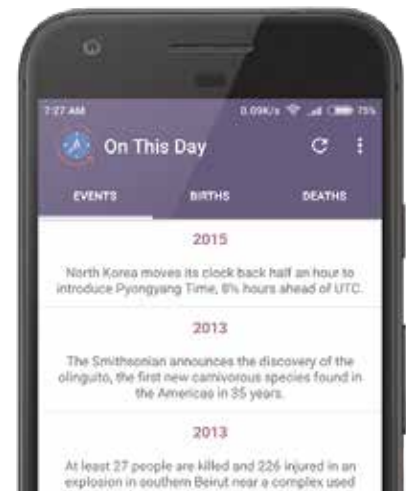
7:27 AM 0.09K/s 75%

On This Day

EVENTS BIRTHS DEATHS

2015

North Korea moves its clock back half an hour to introduce Pyongyang Time, 8½ hours ahead of UTC.

2013

The Smithsonian announces the discovery of the olinguito, the first new carnivorous species found in the Americas in 35 years.

2013

At least 27 people are killed and 226 injured in an explosion in southern Beirut near a complex used